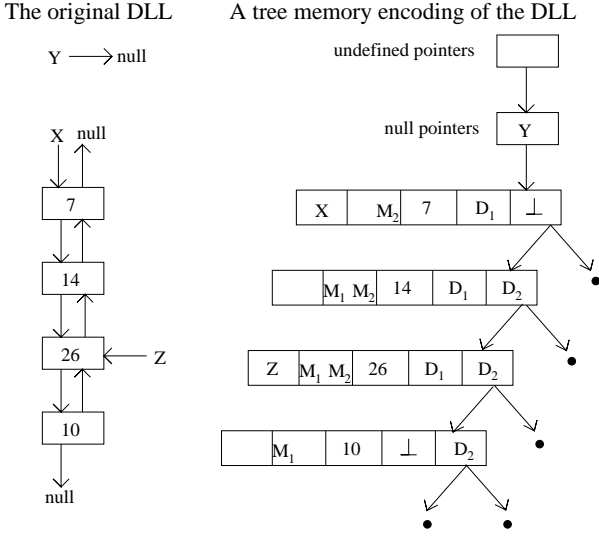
The original DLL

A tree memory encoding of the DLL

Y → null

X null

7

14

26

Z

10

null

undefined pointers

null pointers

Y

| X | $M_2$ | 7 | $D_1$ | $\perp$ |
|---|---|---|---|---|

| | $M_1$ $M_2$ | 14 | $D_1$ | $D_2$ |
|---|---|---|---|---|

| Z | $M_1$ $M_2$ | 26 | $D_1$ | $D_2$ |
|---|---|---|---|---|

| | $M_1$ | 10 | $\perp$ | $D_2$ |
|---|---|---|---|---|